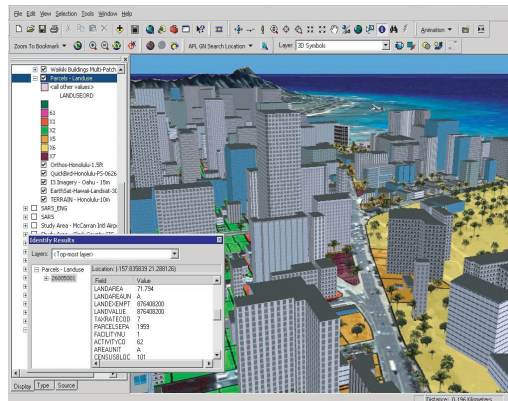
File Edit View Selection Tools Window Help

Animation

Zoom To Bookmark APL GN Search Location Layer: 3D Symbols

Waikiki Buildings Multi-Patch
Parcels - Landuse
<all other values>
LANDUSEORD
61
Y2
X3
X5
X6
I7
Ortho-Honolulu-1.5ft
QuickBird-Honolulu-PS-0626
I3 Imagery - Oahu - 15m
EarthSat-Hawaii-Landsat-3C
TERRAIN - Honolulu-10m
SARS_ENG
SARS
Study Area - McCarran Intl Airp

Identify Results
Layers: <Top-most layer>
Parcels - Landuse
26005001
Location: (-157.835839 21.288126)

| Field | Value |
|---|---|
| LANDAREA | 71.794 |
| LANDAREAUN | A |
| LANDEXEMPT | 876408200 |
| LANDVALUE | 876408200 |
| TAXRATECOD | 7 |
| PARCELSEPA | 1959 |
| FACILITYNU | 1 |
| ACTIVITYCO | 62 |
| AREAUNIT | A |
| CENSUSBLOC | 101 |

Display Type Source

Distance: 0.196 Kilometers